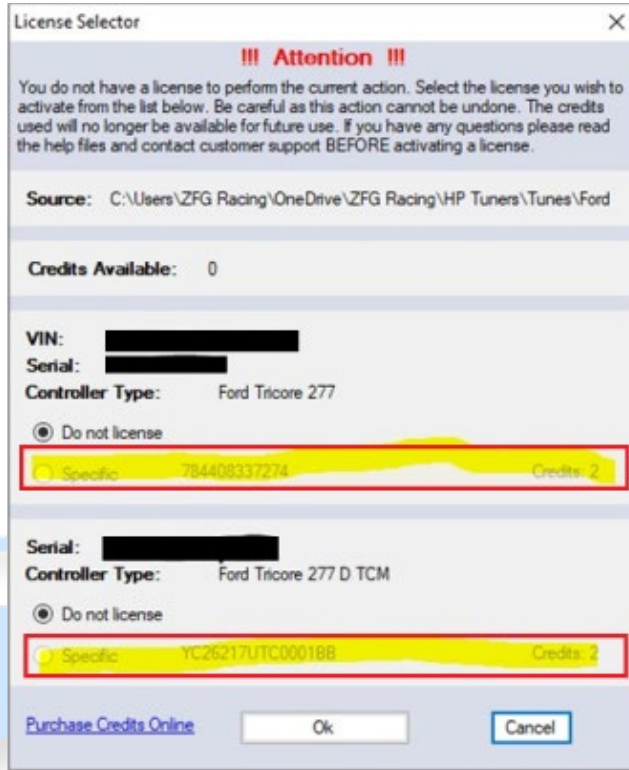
License Selector

!!! Attention !!!

You do not have a license to perform the current action. Select the license you wish to activate from the list below. Be careful as this action cannot be undone. The credits used will no longer be available for future use. If you have any questions please read the help files and contact customer support BEFORE activating a license.

Source: C:\Users\ZFG Racing\OneDrive\ZFG Racing\HP Tuners\Tunes\Ford

Credits Available: 0

VIN:
Serial:
Controller Type: Ford Tricore 277

Do not license

Specific 7844083337274 Credits: 2

Serial:
Controller Type: Ford Tricore 277 D TCM

Do not license

Specific YC26217UTC0001BB Credits: 2

Purchase Credits Online

Ok

Cancel